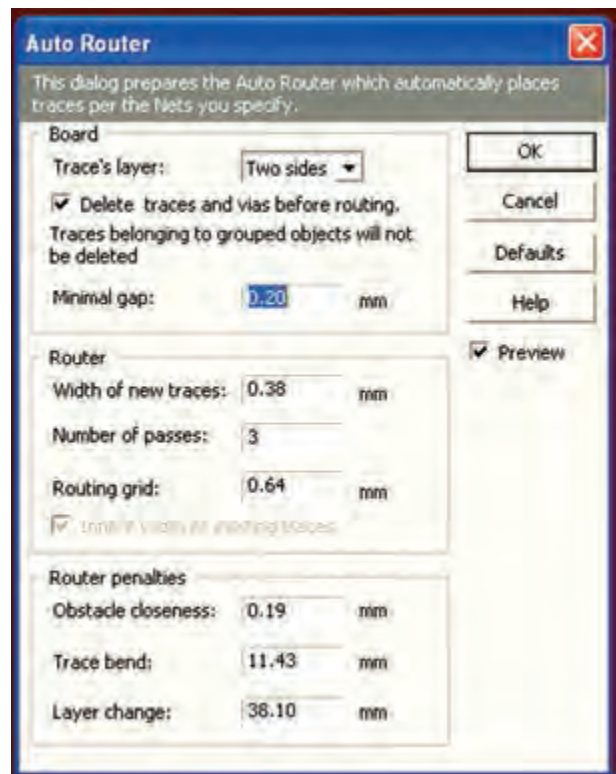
Auto Router

This dialog prepares the Auto Router which automatically places traces per the Nets you specify.

Board

Trace's layer: Two sides

Delete traces and vias before routing.

Traces belonging to grouped objects will not be deleted

Minimal gap: 0.20 mm

Router

Width of new traces: 0.38 mm

Number of passes: 3

Routing grid: 0.64 mm

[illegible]

Router penalties

Obstacle closeness: 0.19 mm

Trace bend: 11.43 mm

Layer change: 38.10 mm

OK

Cancel

Defaults

Help

Preview